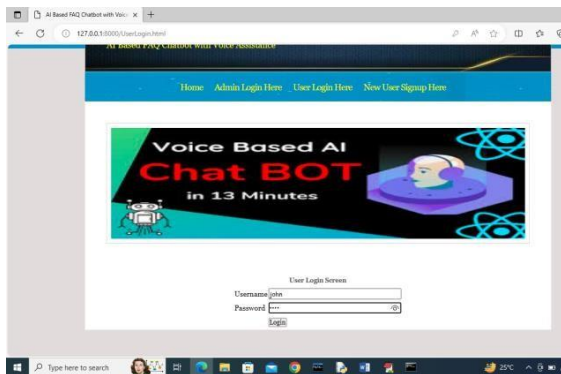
AI Based FAQ Chatbot with Voic ×
127.0.0.1:8000/UserLogin.html

AI Based FAQ Chatbot with Voice Assistance

Home Admin Login Here User Login Here New User Signup Here

Voice Based AI
Chat BOT
in 13 Minutes

User Login Screen
Username john
Password ••••
Login

Type here to search
25°C